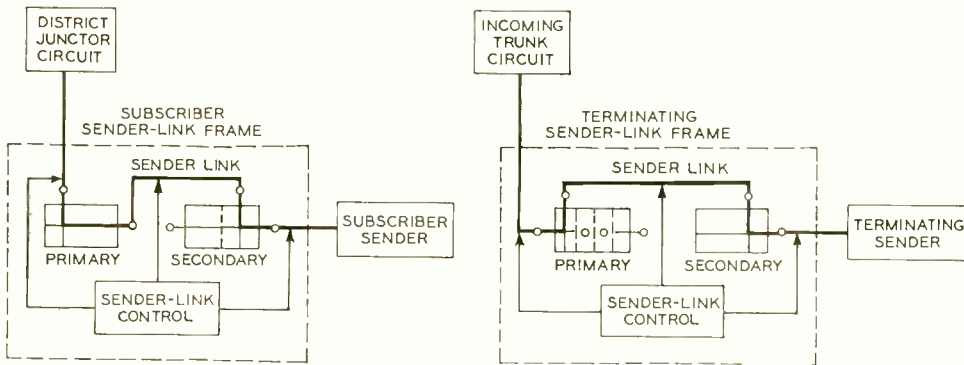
DISTRICT JUNCTOR CIRCUIT

SUBSCRIBER SENDER-LINK FRAME

SENDER LINK

PRIMARY

SECONDARY

SUBSCRIBER SENDER

SENDER-LINK CONTROL

INCOMING TRUNK CIRCUIT

TERMINATING SENDER-LINK FRAME

SENDER LINK

PRIMARY

SECONDARY

TERMINATING SENDER

SENDER-LINK CONTROL